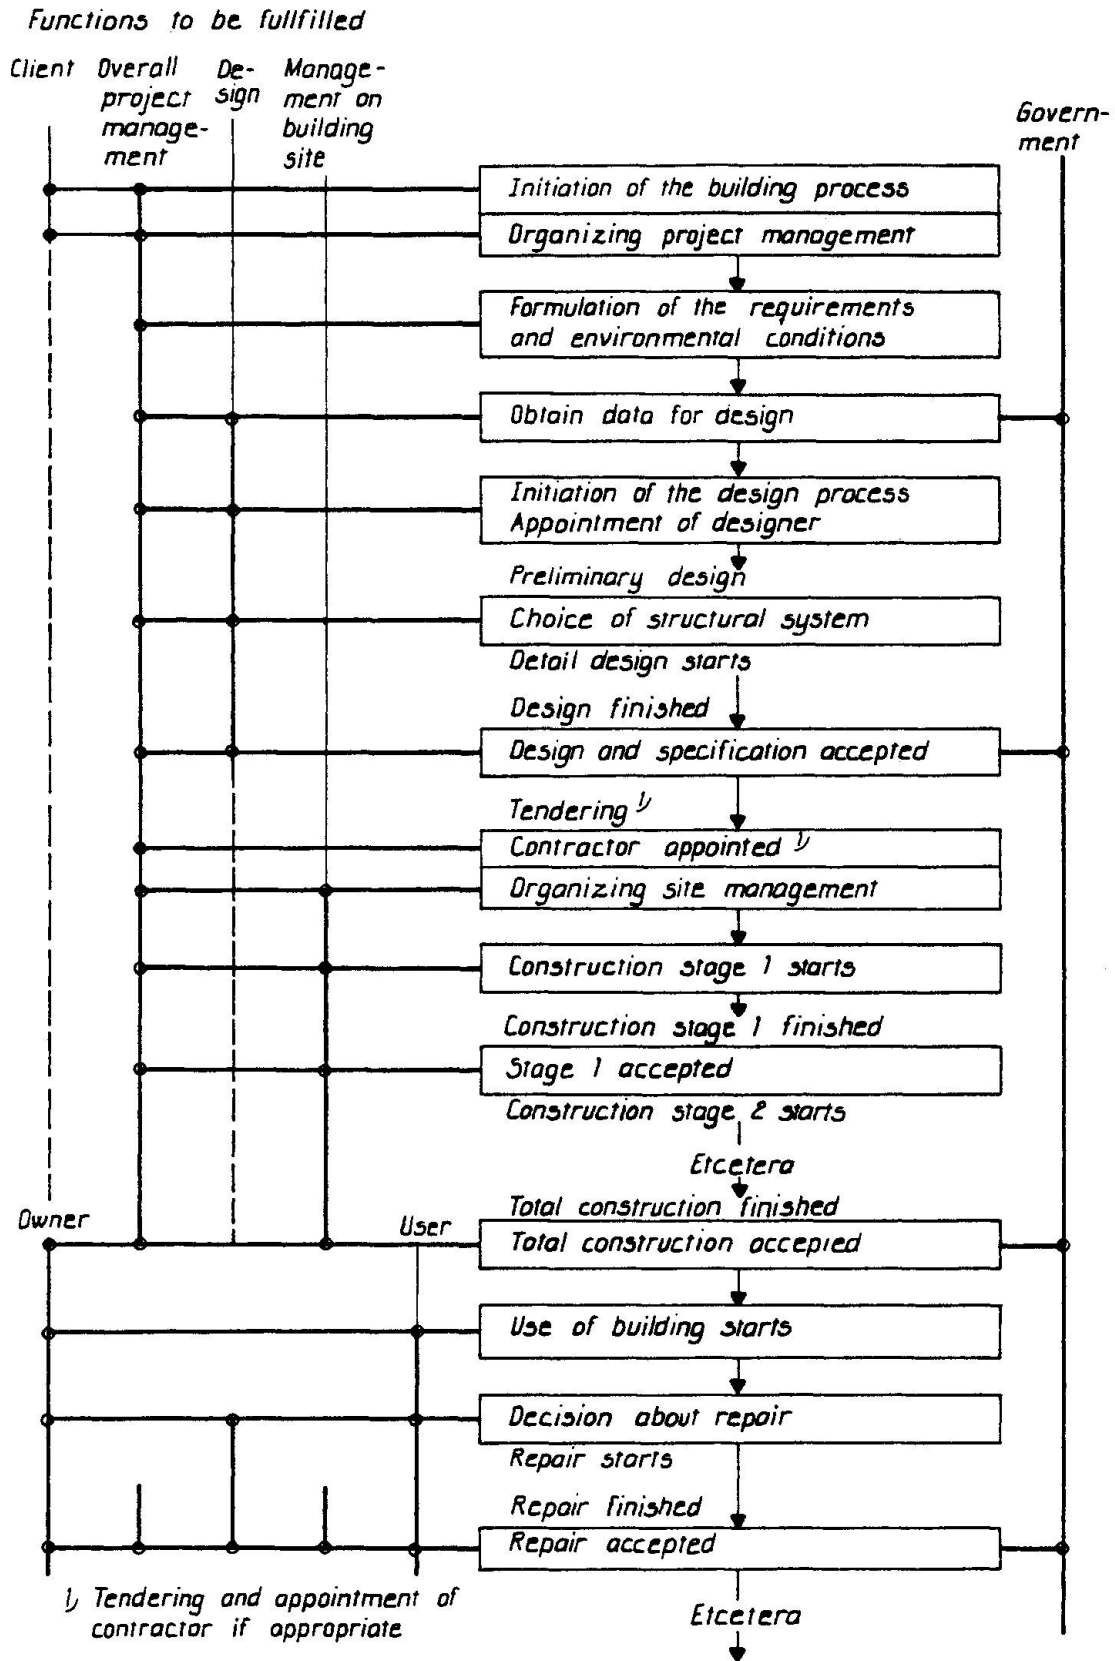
Functions to be fullfilled

Client

Overall project management

Design

Management on building site

Government

Initiation of the building process

Organizing project management

Formulation of the requirements and environmental conditions

Obtain data for design

Initiation of the design process Appointment of designer

Preliminary design

Choice of structural system

Detail design starts

Design finished

Design and specification accepted

Tendering $^{1)}$

Contractor appointed $^{1)}$

Organizing site management

Construction stage 1 starts

Construction stage 1 finished

Stage 1 accepted

Construction stage 2 starts

Etcetera

Total construction finished

Owner

User

Total construction accepted

Use of building starts

Decision about repair

Repair starts

Repair finished

Repair accepted

Etcetera

$^{1)}$ Tendering and appointment of contractor if appropriate